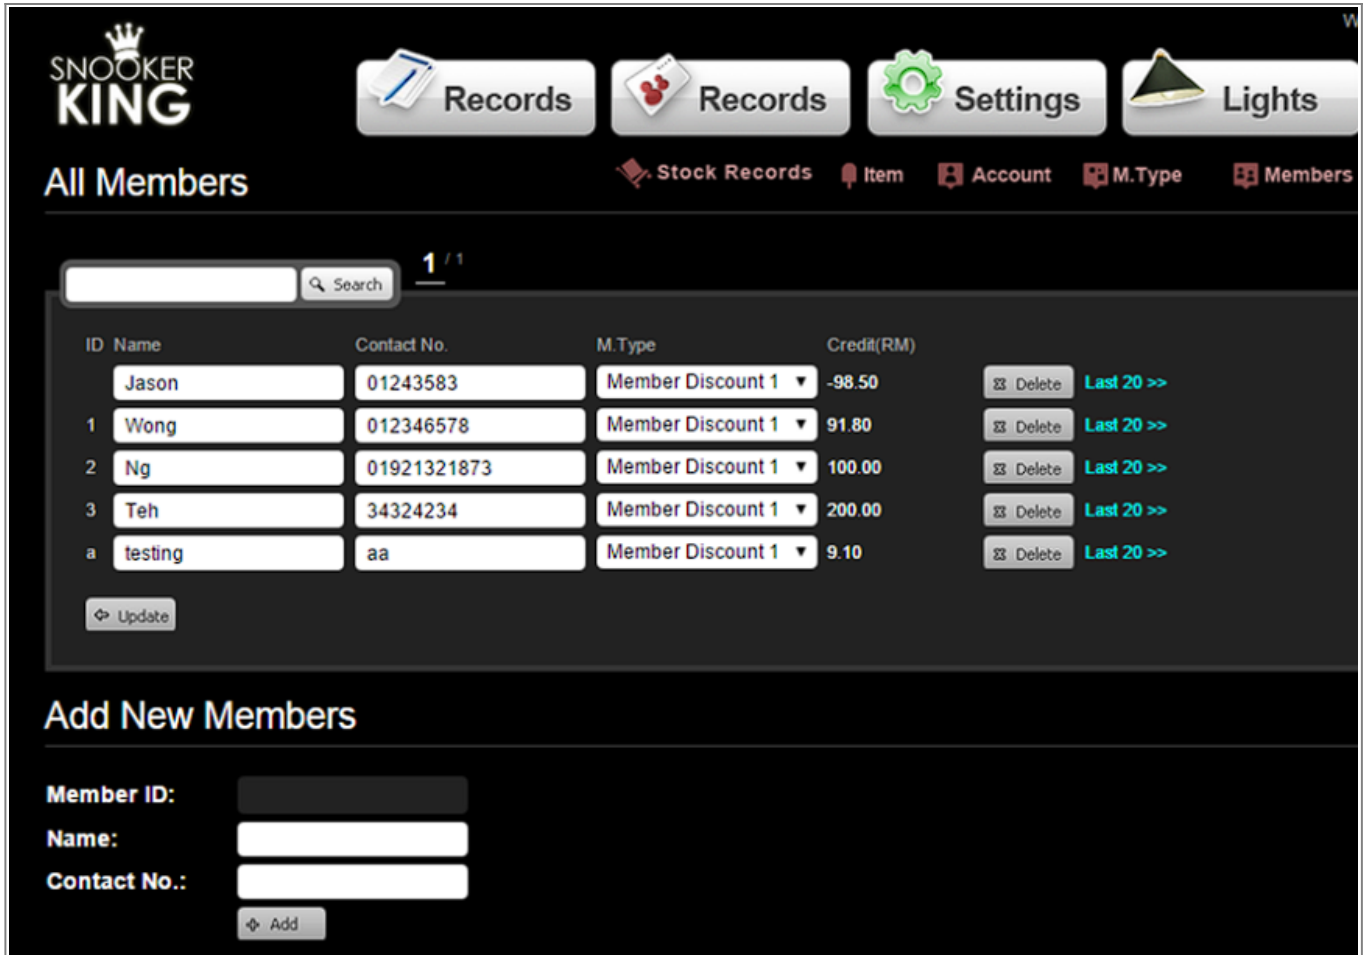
W

SNOOKER KING

Records

Records

Settings

Lights

All Members

Stock Records Item Account M.Type Members

Search

1 / 1

| ID | Name | Contact No. | M.Type | Credit(RM) | | |
|---|---|---|---|---|---|---|
| | Jason | 01243583 | Member Discount 1 | -98.50 | Delete | Last 20 >> |
| 1 | Wong | 012346578 | Member Discount 1 | 91.80 | Delete | Last 20 >> |
| 2 | Ng | 01921321873 | Member Discount 1 | 100.00 | Delete | Last 20 >> |
| 3 | Teh | 34324234 | Member Discount 1 | 200.00 | Delete | Last 20 >> |
| a | testing | aa | Member Discount 1 | 9.10 | Delete | Last 20 >> |

Update

Add New Members

Member ID:

Name:

Contact No.:

Add